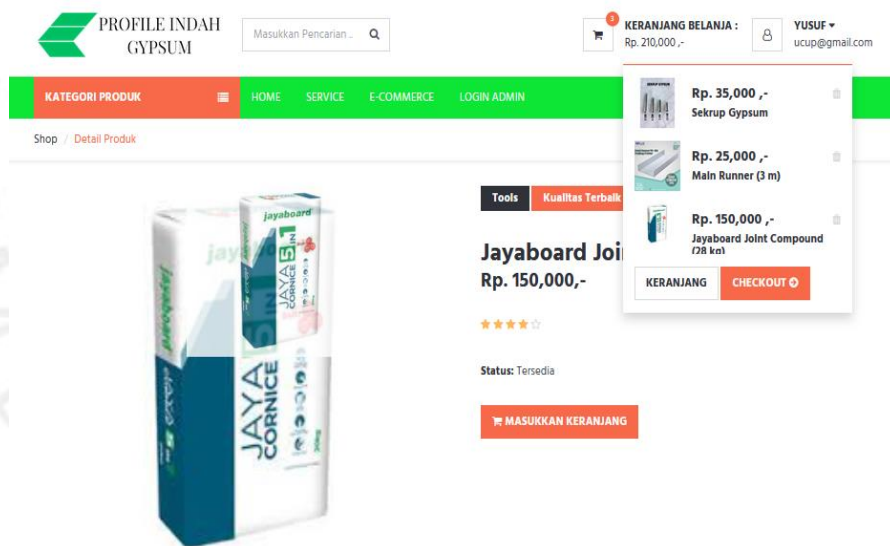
PROFILE INDAH GYPSUM

Masukkan Pencarian ..

3

KERANJANG BELANJA :
Rp. 210,000 ,-

YUSUF
ucup@gmail.com

KATEGORI PRODUK

HOME SERVICE E-COMMERCE LOGIN ADMIN

Shop / Detail Produk

Rp. 35,000 ,-
Sekrup Gypsum

Rp. 25,000 ,-
Main Runner (3 m)

Rp. 150,000 ,-
Jayaboard Joint Compound (28 kg)

KERANJANG CHECKOUT

Tools Kualitas Terbaik

Jayaboard Joi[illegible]
Rp. 150,000,-

Status: Tersedia

MASUKKAN KERANJANG

jayaboard
JAYA CORNICE
5 in 1
jayaboard
JAYA CORNICE